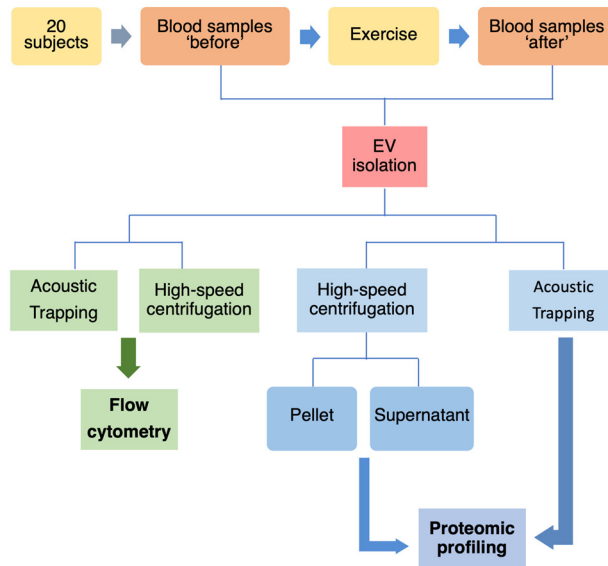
20 subjects

Blood samples 'before'

Exercise

Blood samples 'after'

EV isolation

Acoustic Trapping

High-speed centrifugation

High-speed centrifugation

Acoustic Trapping

Flow cytometry

Pellet

Supernatant

Proteomic profiling